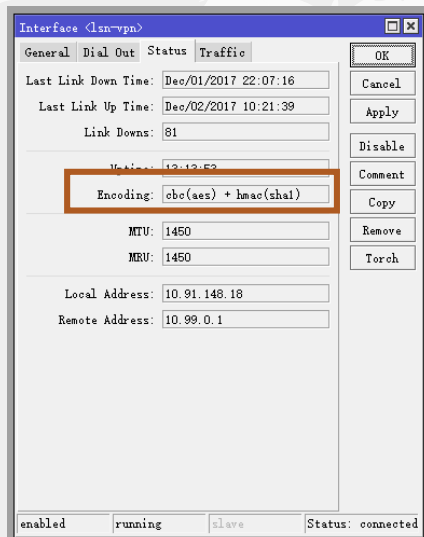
Interface <lsn-vpn>

General | Dial Out | Status | Traffic

Last Link Down Time: Dec/01/2017 22:07:16

Last Link Up Time: Dec/02/2017 10:21:39

Link Downs: 81

Uptime: 13:13:53

Encoding: cbc(aes) + hmac(sha1)

MTU: 1450

MRU: 1450

Local Address: 10.91.148.18

Remote Address: 10.99.0.1

OK

Cancel

Apply

Disable

Comment

Copy

Remove

Torch

enabled | running | slave | Status: connected